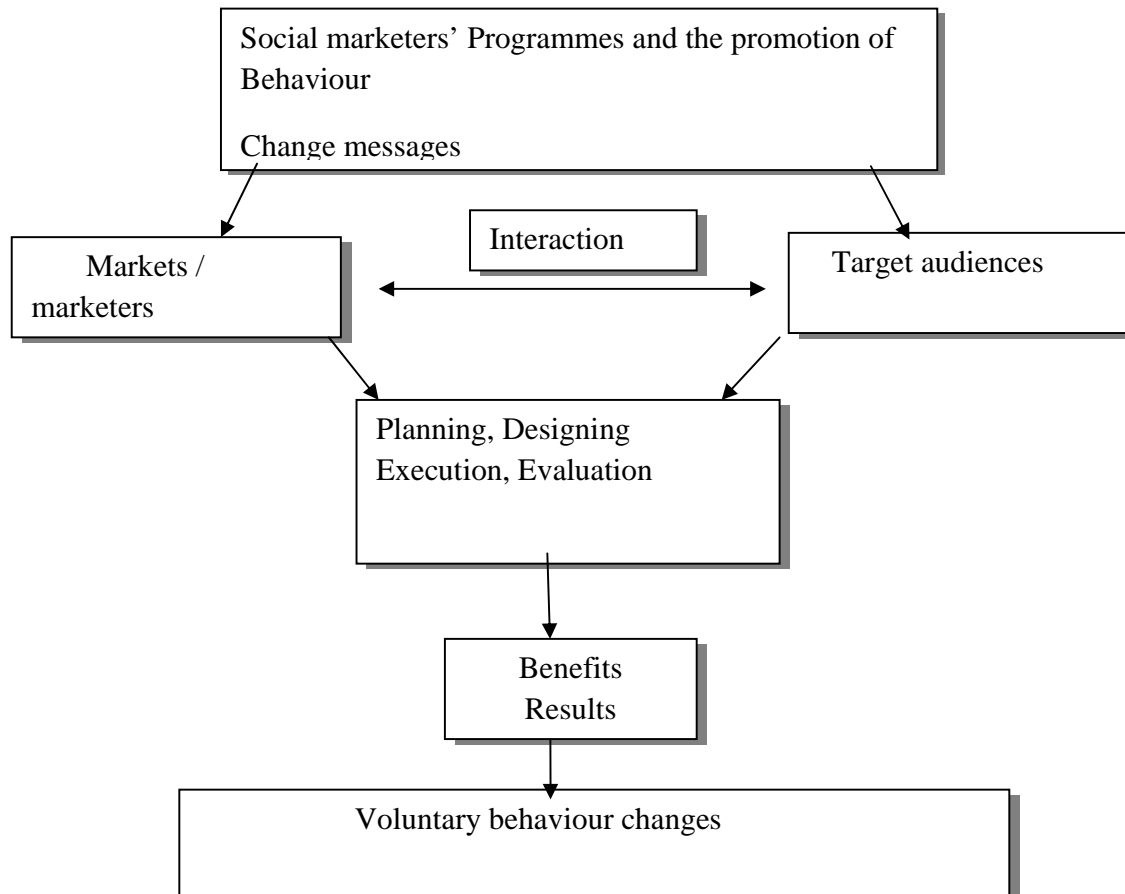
Social marketers' Programmes and the promotion of Behaviour

Change messages

Markets / marketers

Interaction

Target audiences

Planning, Designing Execution, Evaluation

Benefits Results

Voluntary behaviour changes